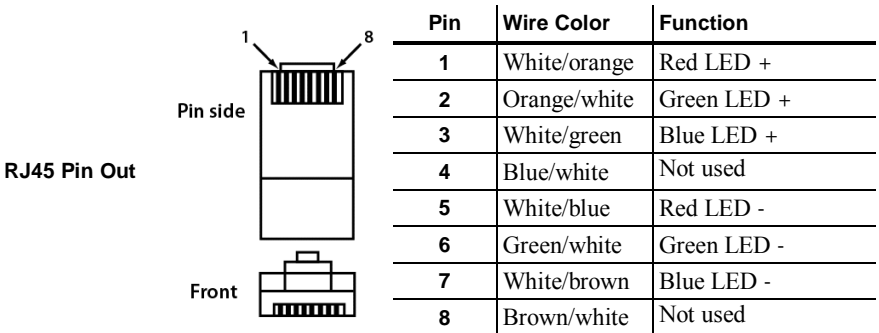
RJ45 Pin Out

1

8

Pin side

Front

| Pin | Wire Color | Function |
|---|---|---|
| 1 | White/orange | Red LED + |
| 2 | Orange/white | Green LED + |
| 3 | White/green | Blue LED + |
| 4 | Blue/white | Not used |
| 5 | White/blue | Red LED - |
| 6 | Green/white | Green LED - |
| 7 | White/brown | Blue LED - |
| 8 | Brown/white | Not used |